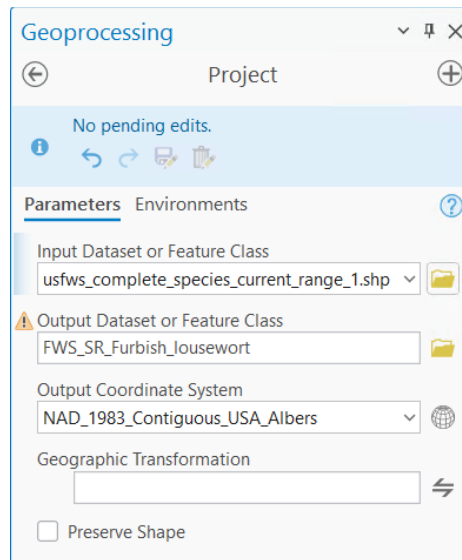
Geoprocessing

Project

No pending edits.

Parameters Environments

Input Dataset or Feature Class
usfws_complete_species_current_range_1.shp

Output Dataset or Feature Class
FWS_SR_Furbish_lousewort

Output Coordinate System
NAD_1983_Contiguous_USA_Albers

Geographic Transformation

Preserve Shape